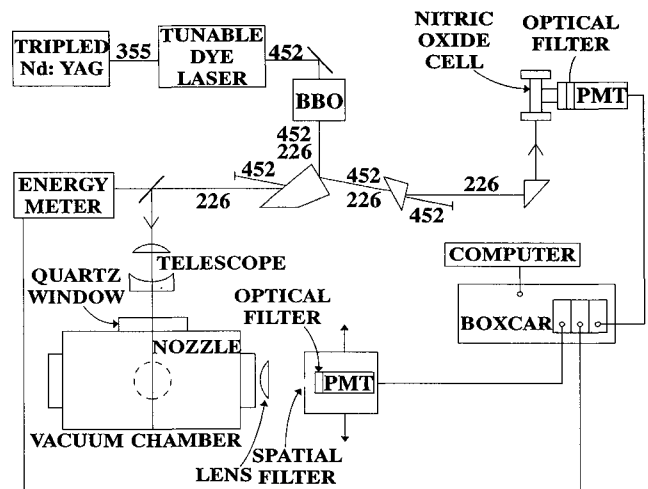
TRIPLED Nd: YAG
355
TUNABLE DYE LASER
452
NITRIC OXIDE CELL
OPTICAL FILTER
PMT
BBO
452
226
452
452
226
226
452
226
ENERGY METER
226
TELESCOPE
COMPUTER
QUARTZ WINDOW
OPTICAL FILTER
BOXCAR
NOZZLE
PMT
VACUUM CHAMBER
LENS
SPATIAL FILTER